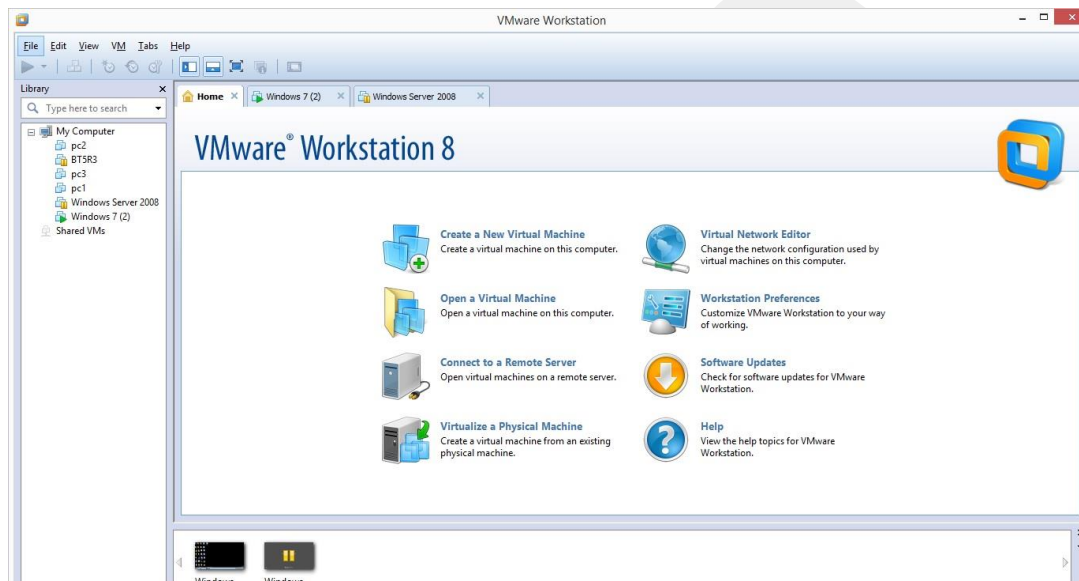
VMware Workstation

File Edit View VM Tabs Help

Library
Type here to search
My Computer
pc2
BT5R3
pc3
pc1
Windows Server 2008
Windows 7 (2)
Shared VMs

Home
Windows 7 (2)
Windows Server 2008

VMware® Workstation 8

Create a New Virtual Machine
Create a virtual machine on this computer.

Open a Virtual Machine
Open a virtual machine on this computer.

Connect to a Remote Server
Open virtual machines on a remote server.

Virtualize a Physical Machine
Create a virtual machine from an existing physical machine.

Virtual Network Editor
Change the network configuration used by virtual machines on this computer.

Workstation Preferences
Customize VMware Workstation to your way of working.

Software Updates
Check for software updates for VMware Workstation.

Help
View the help topics for VMware Workstation.

Windows
Windows